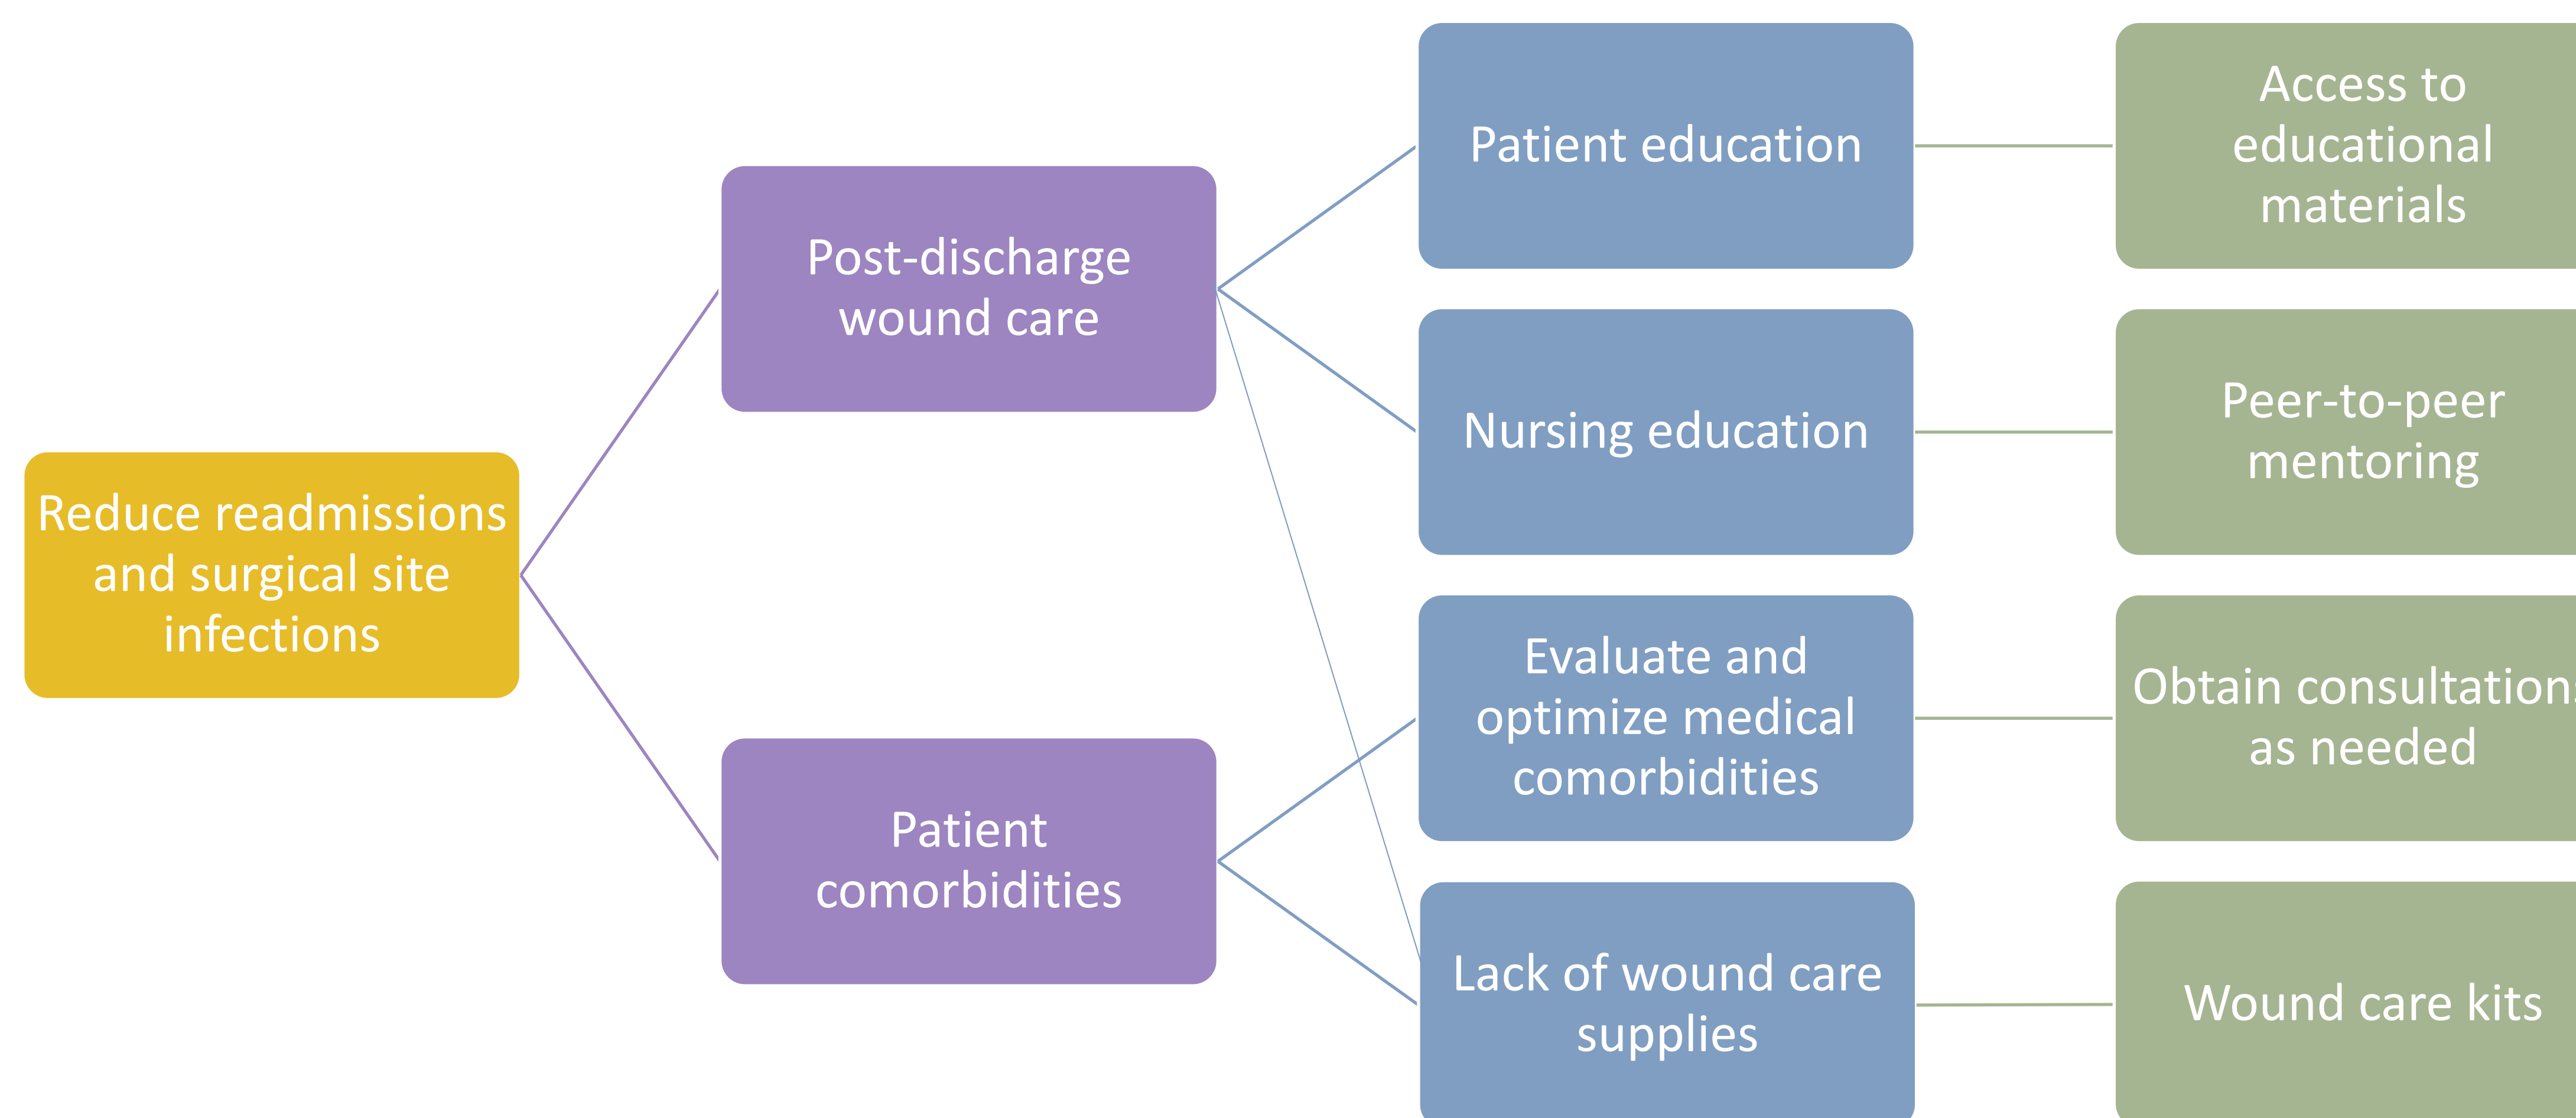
Reduce readmissions and surgical site infections

Post-discharge wound care

Patient comorbidities

Patient education

Nursing education

Evaluate and optimize medical comorbidities

Lack of wound care supplies

Access to educational materials

Peer-to-peer mentoring

Obtain consultation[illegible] as needed

Wound care kits